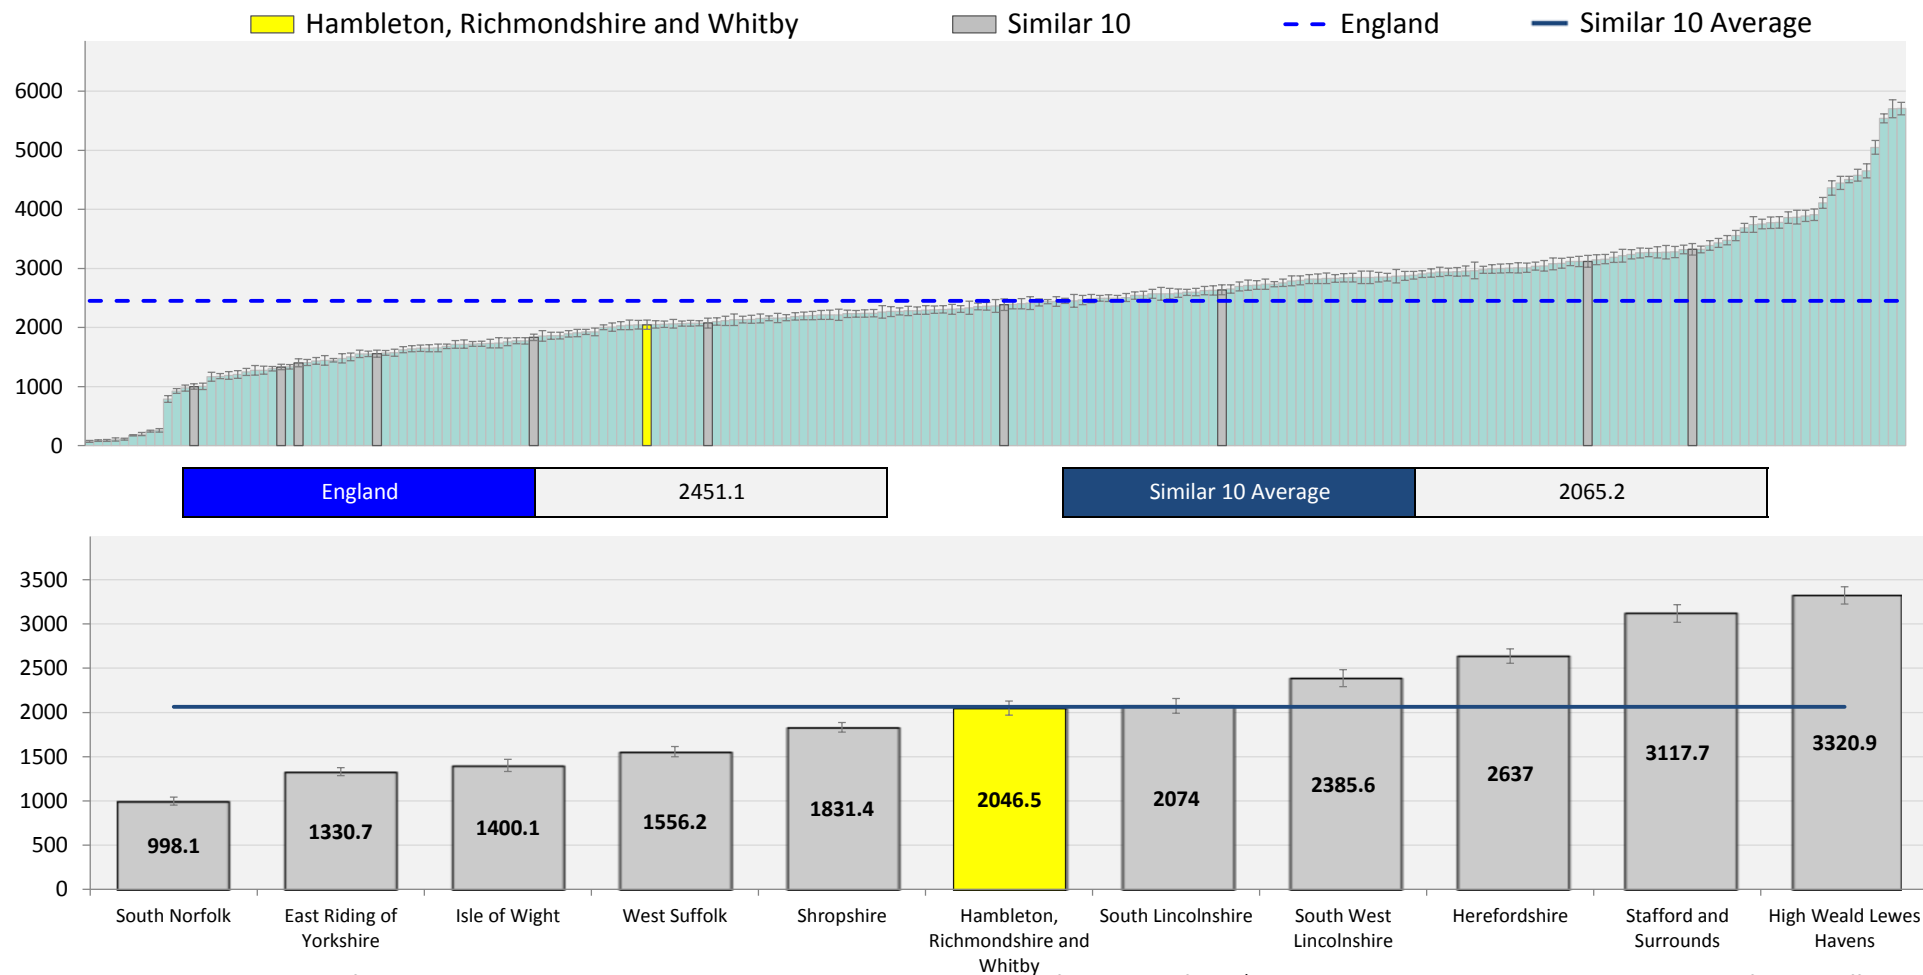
Hambleton, Richmondshire and Whitby
Similar 10
England
Similar 10 Average

6000
5000
4000
3000
2000
1000
0

| England | 2451.1 |
|---|---|

| Similar 10 Average | 2065.2 |
|---|---|

3500
3000
2500
2000
1500
1000
500
0

998.1
1330.7
1400.1
1556.2
1831.4
2046.5
2074
2385.6
2637
3117.7
3320.9

South Norfolk
East Riding of Yorkshire
Isle of Wight
West Suffolk
Shropshire
Hambleton, Richmondshire and Whitby
South Lincolnshire
South West Lincolnshire
Herefordshire
Stafford and Surrounds
High Weald Lewes Havens